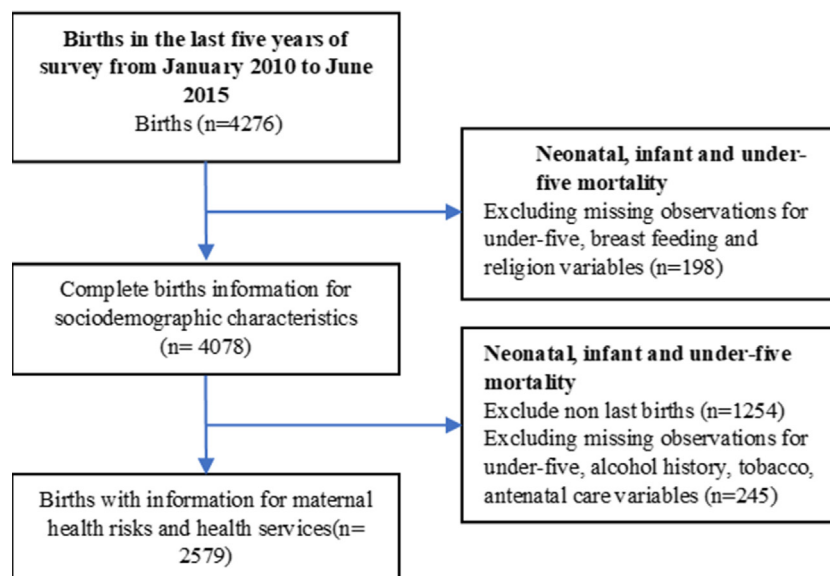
**Births in the last five years of survey from January 2010 to June 2015**
Births (n=4276)

**Neonatal, infant and under-five mortality**
Excluding missing observations for under-five, breast feeding and religion variables (n=198)

Complete births information for sociodemographic characteristics (n= 4078)

**Neonatal, infant and under-five mortality**
Exclude non last births (n=1254)
Excluding missing observations for under-five, alcohol history, tobacco, antenatal care variables (n=245)

Births with information for maternal health risks and health services(n= 2579)